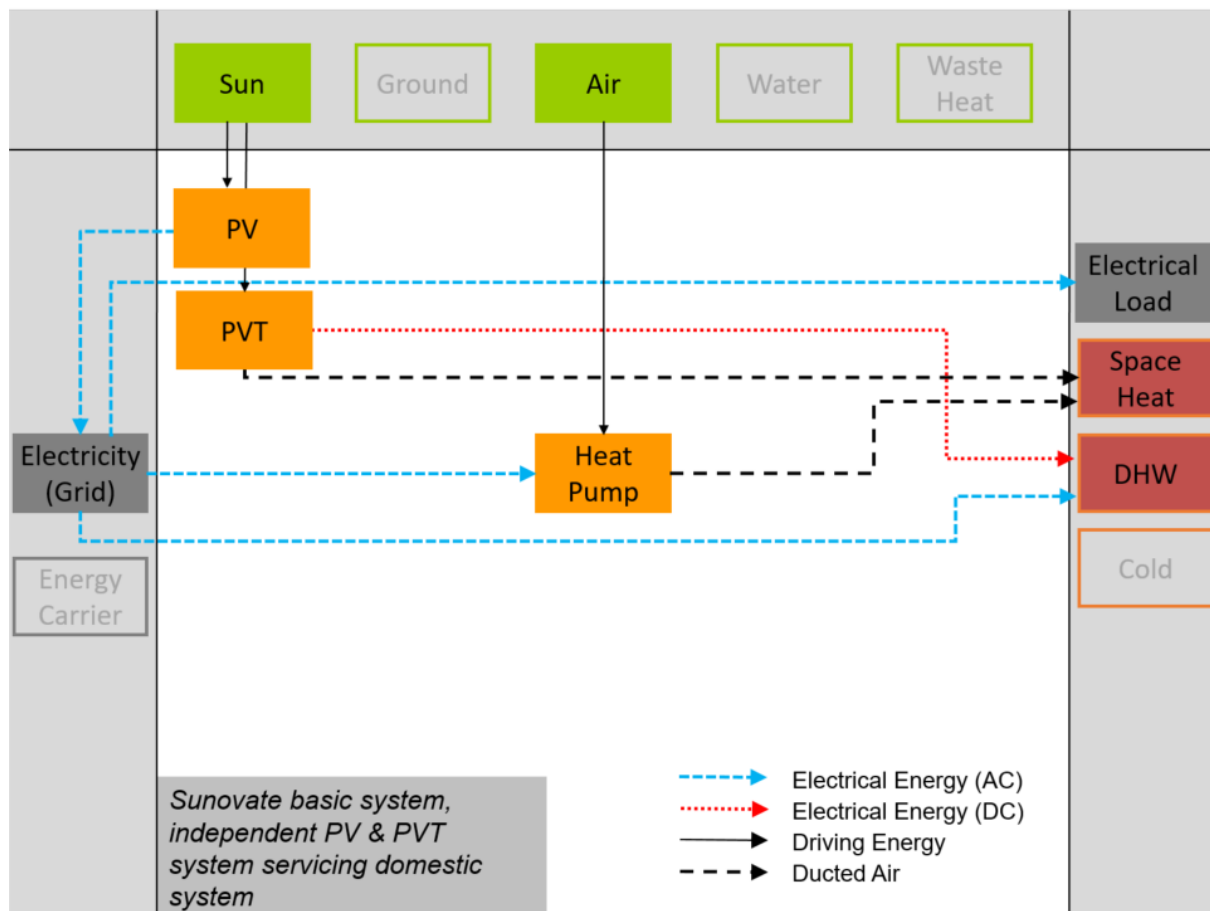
Sun

Ground

Air

Water

Waste Heat

PV

PVT

Electrical Load

Space Heat

Electricity (Grid)

Heat Pump

DHW

Energy Carrier

Cold

Sunovate basic system, independent PV & PVT system servicing domestic system

Electrical Energy (AC)
Electrical Energy (DC)
Driving Energy
Ducted Air